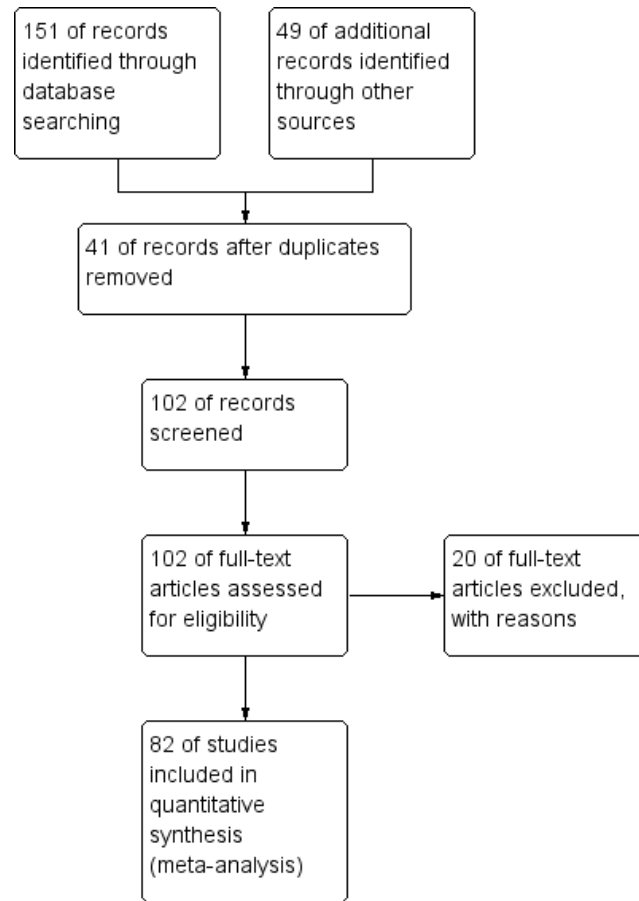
151 of records identified through database searching

49 of additional records identified through other sources

41 of records after duplicates removed

102 of records screened

102 of full-text articles assessed for eligibility

20 of full-text articles excluded, with reasons

82 of studies included in quantitative synthesis (meta-analysis)